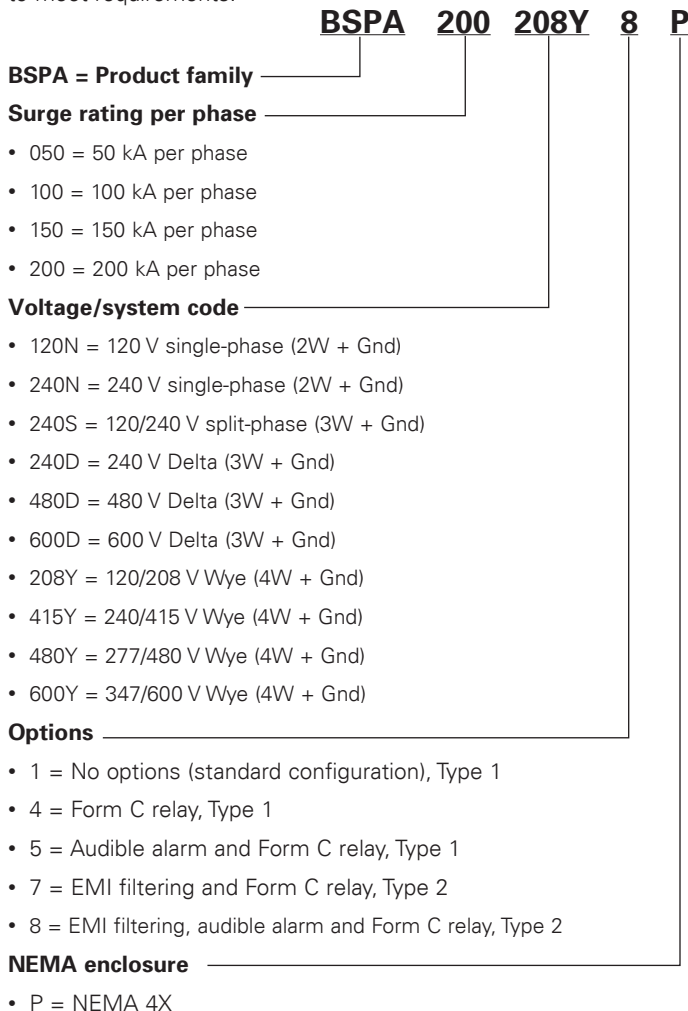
to meet requirements.

BSPA 200 208Y 8 P

BSPA = Product family

Surge rating per phase

- 050 = 50 kA per phase
- 100 = 100 kA per phase
- 150 = 150 kA per phase
- 200 = 200 kA per phase

Voltage/system code

- 120N = 120 V single-phase (2W + Gnd)
- 240N = 240 V single-phase (2W + Gnd)
- 240S = 120/240 V split-phase (3W + Gnd)
- 240D = 240 V Delta (3W + Gnd)
- 480D = 480 V Delta (3W + Gnd)
- 600D = 600 V Delta (3W + Gnd)
- 208Y = 120/208 V Wye (4W + Gnd)
- 415Y = 240/415 V Wye (4W + Gnd)
- 480Y = 277/480 V Wye (4W + Gnd)
- 600Y = 347/600 V Wye (4W + Gnd)

Options

- 1 = No options (standard configuration), Type 1
- 4 = Form C relay, Type 1
- 5 = Audible alarm and Form C relay, Type 1
- 7 = EMI filtering and Form C relay, Type 2
- 8 = EMI filtering, audible alarm and Form C relay, Type 2

NEMA enclosure

- P = NEMA 4X